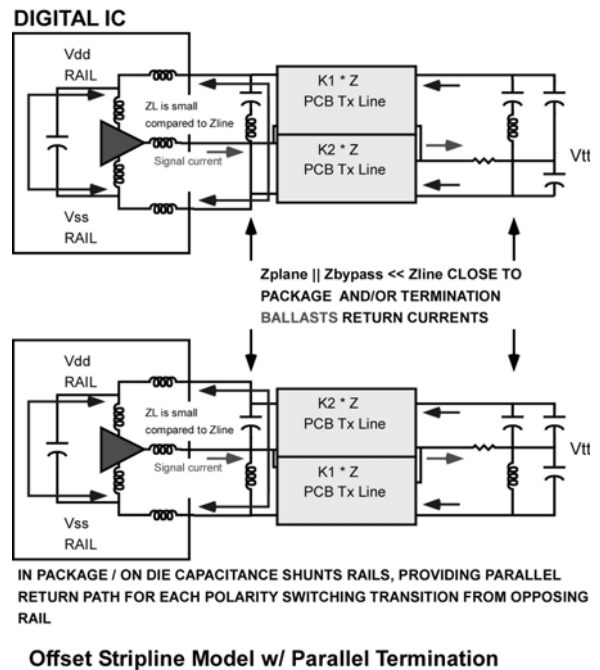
DIGITAL IC

Vdd
RAIL

ZL is small compared to Zline

Signal current

Vss
RAIL

K1 * Z
PCB Tx Line

K2 * Z
PCB Tx Line

Vtt

Zplane || Zbypass << Zline CLOSE TO PACKAGE AND/OR TERMINATION BALLASTS RETURN CURRENTS

Vdd
RAIL

ZL is small compared to Zline

Signal current

Vss
RAIL

K2 * Z
PCB Tx Line

K1 * Z
PCB Tx Line

Vtt

IN PACKAGE / ON DIE CAPACITANCE SHUNTS RAILS, PROVIDING PARALLEL RETURN PATH FOR EACH POLARITY SWITCHING TRANSITION FROM OPPOSING RAIL

Offset Stripline Model w/ Parallel Termination